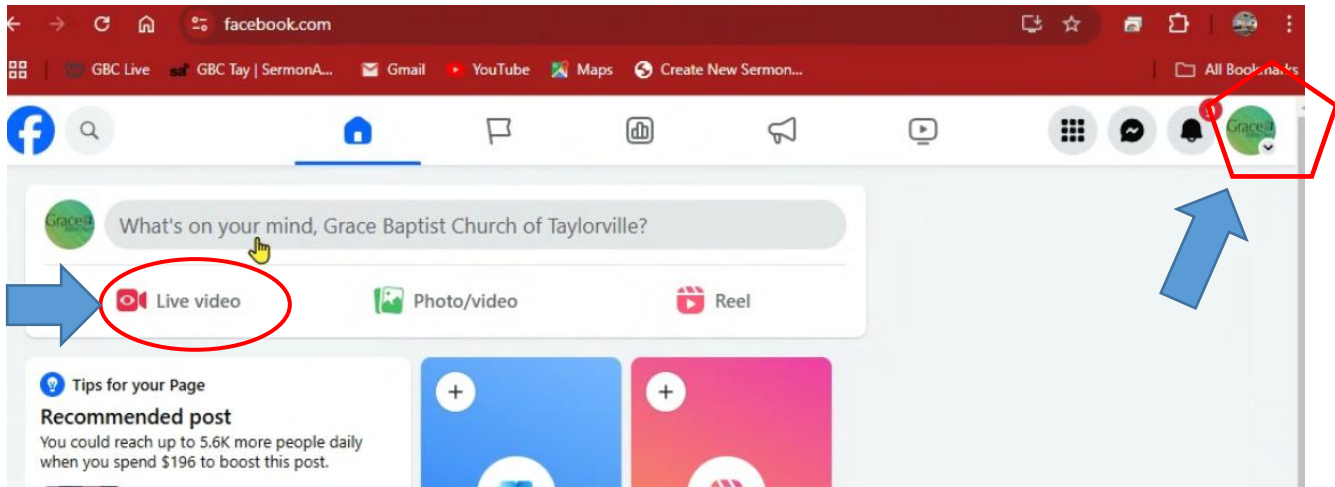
facebook.com

GBC Live   GBC Tay | SermonA...   Gmail   YouTube   Maps   Create New Sermon...   All Bookmarks

What's on your mind, Grace Baptist Church of Taylorville?

Live video   Photo/video   Reel

Tips for your Page

Recommended post

You could reach up to 5.6K more people daily when you spend $196 to boost this post.